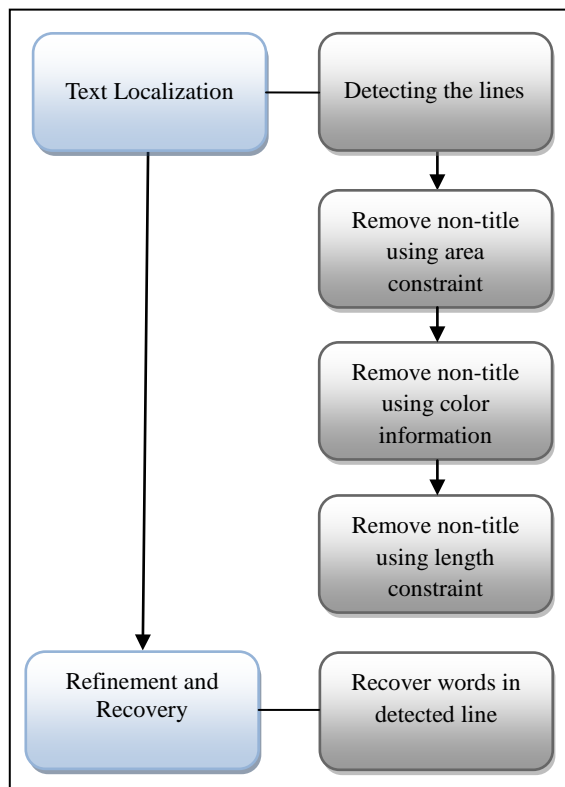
Text Localization

Detecting the lines

Remove non-title using area constraint

Remove non-title using color information

Remove non-title using length constraint

Refinement and Recovery

Recover words in detected line